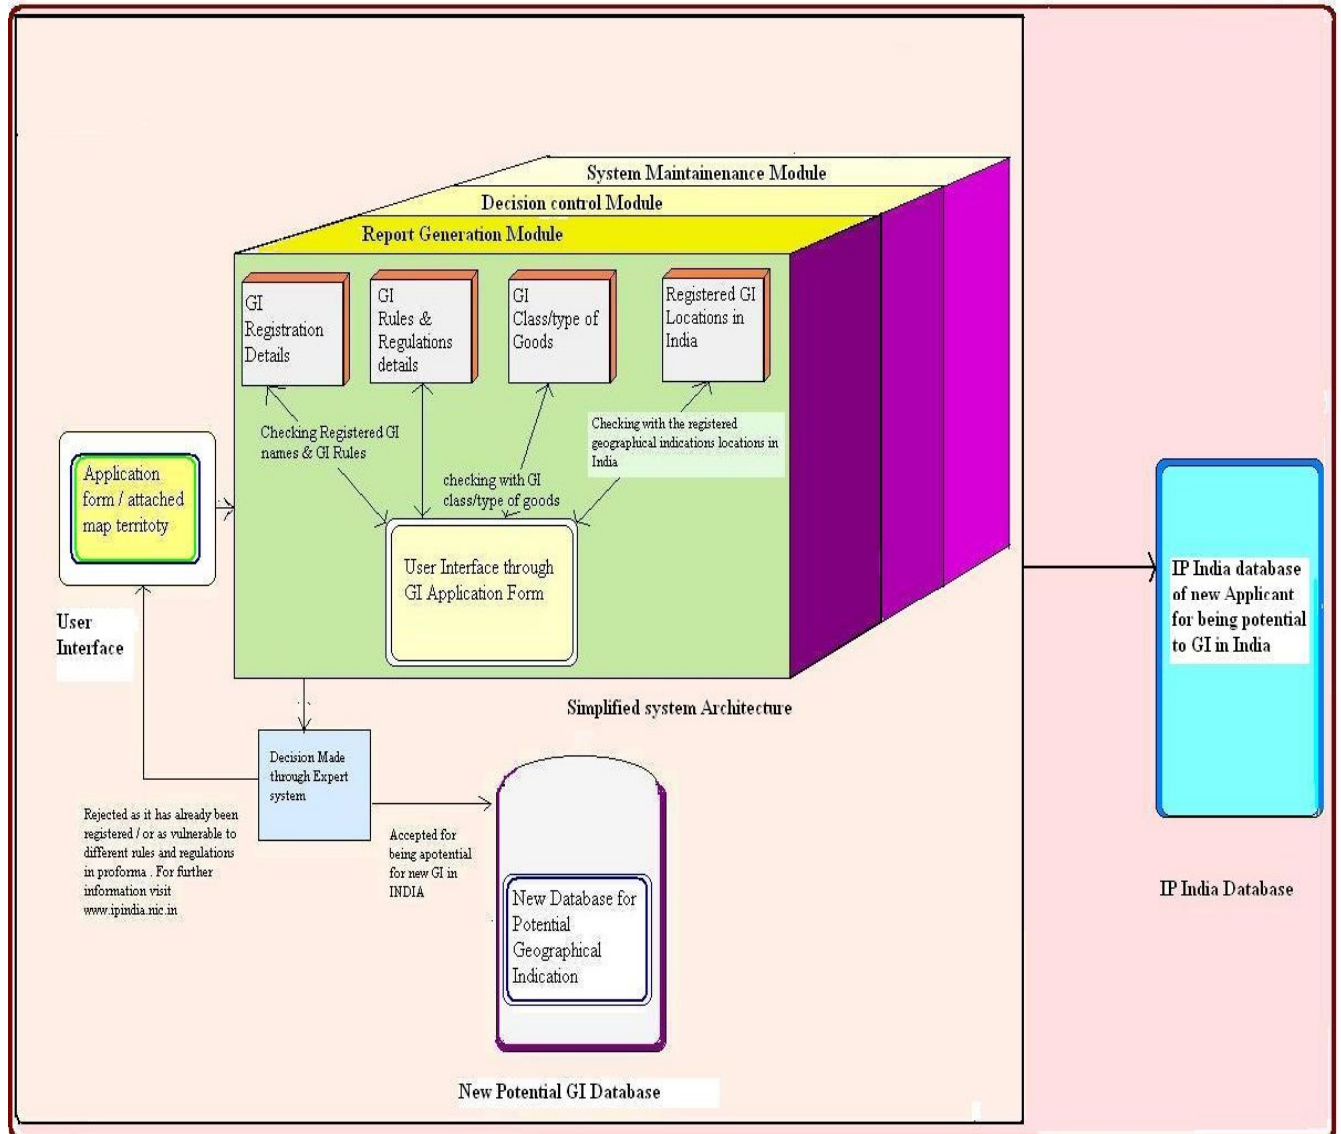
System Maintainenance Module

Decision control Module

Report Generation Module

GI Registration Details

GI Rules & Regulations details

GI Class/type of Goods

Registered GI Locations in India

Checking Registered GI names & GI Rules

Checking with the registered geographical indications locations in India

checking with GI class/type of goods

Application form / attached map territoty

User Interface

User Interface through GI Application Form

Simplified system Architecture

IP India database of new Applicant for being potential to GI in India

Decision Made through Expert system

Rejected as it has already been registered / or as vulnerable to different rules and regulations in proforma . For further information visit www.ipindia.nic.in

Accepted for being apotential for new GI in INDIA

New Database for Potential Geographical Indication

IP India Database

New Potential GI Database